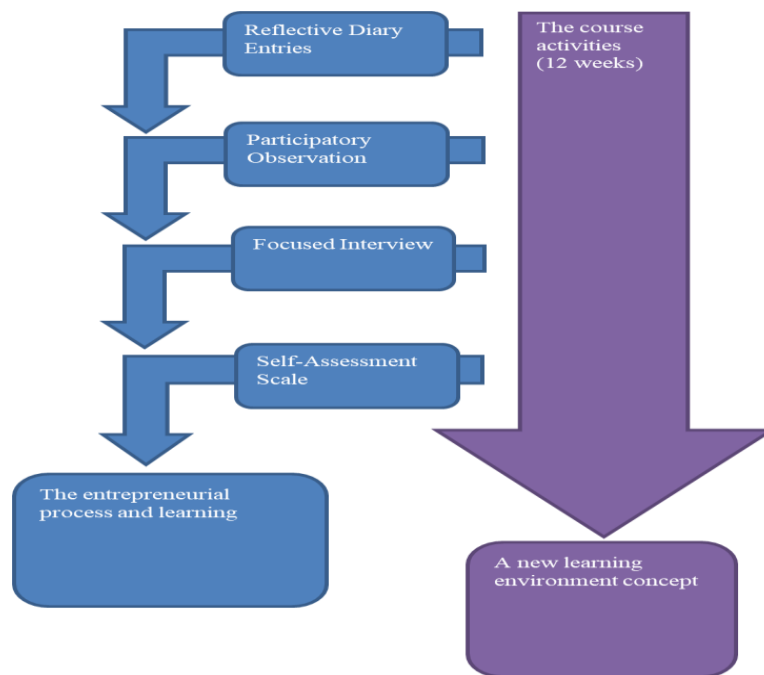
Reflective Diary Entries

Participatory Observation

Focused Interview

Self-Assessment Scale

The entrepreneurial process and learning

The course activities (12 weeks)

A new learning environment concept